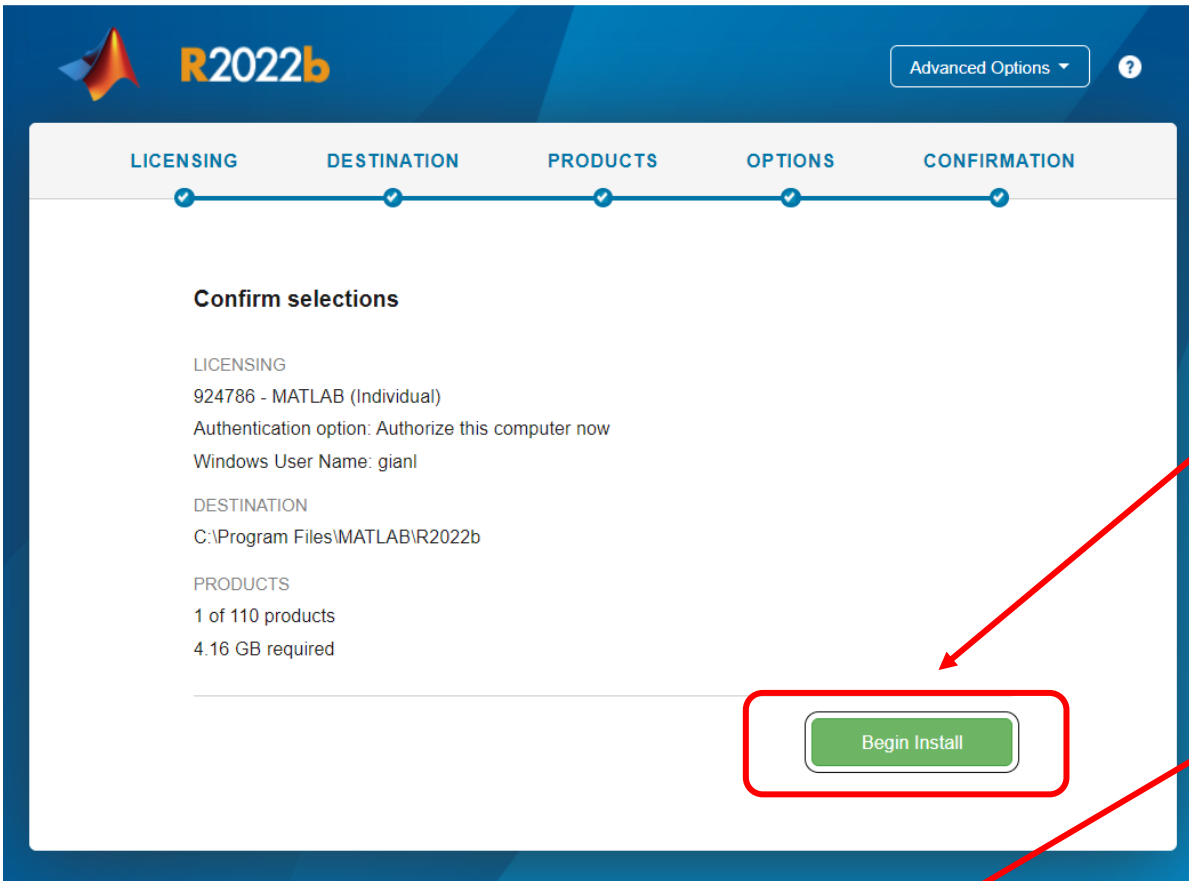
R2022b

Advanced Options

?

LICENSING DESTINATION PRODUCTS OPTIONS CONFIRMATION

Confirm selections

LICENSING
924786 - MATLAB (Individual)
Authentication option: Authorize this computer now
Windows User Name: gianl

DESTINATION
C:\Program Files\MATLAB\R2022b

PRODUCTS
1 of 110 products
4.16 GB required

Begin Install